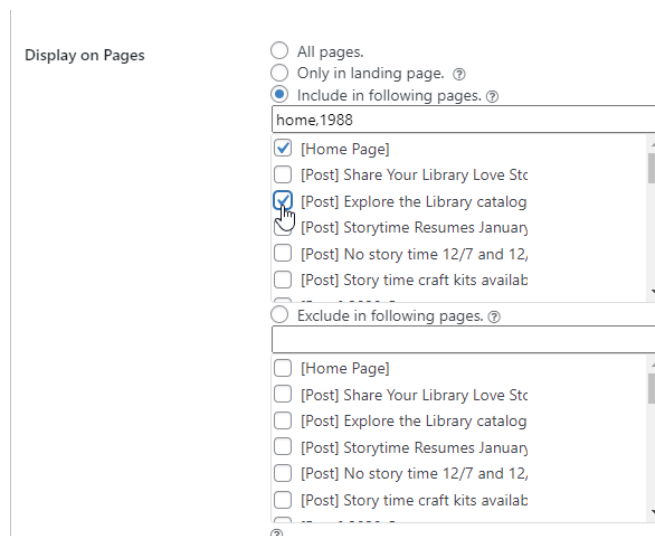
Display on Pages

All pages.
Only in landing page. ⑦
Include in following pages. ⑦
home,1988
[Home Page]
[Post] Share Your Library Love Stc
[Post] Explore the Library catalog
[Post] Storytime Resumes January
[Post] No story time 12/7 and 12,
[Post] Story time craft kits availab
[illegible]
Exclude in following pages. ⑦

[Home Page]
[Post] Share Your Library Love Stc
[Post] Explore the Library catalog
[Post] Storytime Resumes January
[Post] No story time 12/7 and 12,
[Post] Story time craft kits availab
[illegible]
⑦